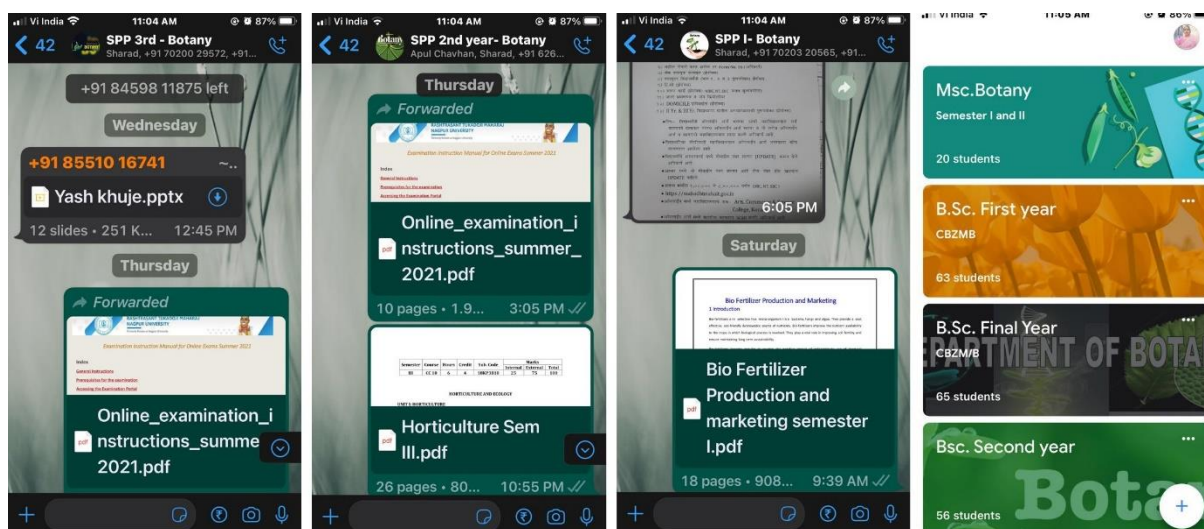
Vi India 11:04 AM 87%
42 SPP 3rd - Botany
Sharad, +91 70200 29572, +91...

+91 84598 11875 left

Wednesday

+91 85510 16741
Yash khuje.pptx
12 slides • 251 K... 12:45 PM

Thursday

Forwarded
Examination Instruction Manual for Online Exams Summer 2021
Online_examination_instructions_summe 2021.pdf

Vi India 11:04 AM 87%
42 SPP 2nd year- Botany
Apul Chavhan, Sharad, +91 626...

Thursday

Forwarded
Examination Instruction Manual for Online Exams Summer 2021
Online_examination_instructions_summer_2021.pdf
10 pages • 1.9... 3:05 PM

HORTICULTURE AND ECOLOGY
Horticulture Sem III.pdf
26 pages • 80... 10:55 PM

Vi India 11:04 AM 87%
42 SPP I- Botany
Sharad, +91 70203 20565, +91...

6:05 PM

Saturday

Bio Fertilizer Production and Marketing
Bio Fertilizer Production and marketing semester I.pdf
18 pages • 908... 9:39 AM

Vi India 11:05 AM 86%

Msc.Botany
Semester I and II
20 students

B.Sc. First year
CBZMB
63 students

B.Sc. Final Year
CBZMB
DEPARTMENT OF BOTA
65 students

Bsc. Second year
Bota
56 students